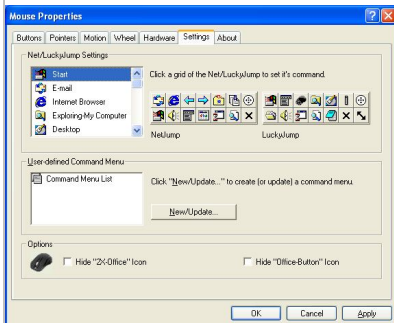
Mouse Properties

Buttons | Pointers | Motion | Wheel | Hardware | Settings | About

Net/LuckyJump Settings

Start
E-mail
Internet Browser
Exploring My Computer
Desktop

Click a grid of the Net/LuckyJump to set it's command.

NetJump

LuckyJump

User-defined Command Menu

Command Menu List

Click "New/Update..." to create (or update) a command menu.

New/Update...

Options

Hide "2X-Office" Icon

Hide "Office-Button" Icon

OK

Cancel

Apply